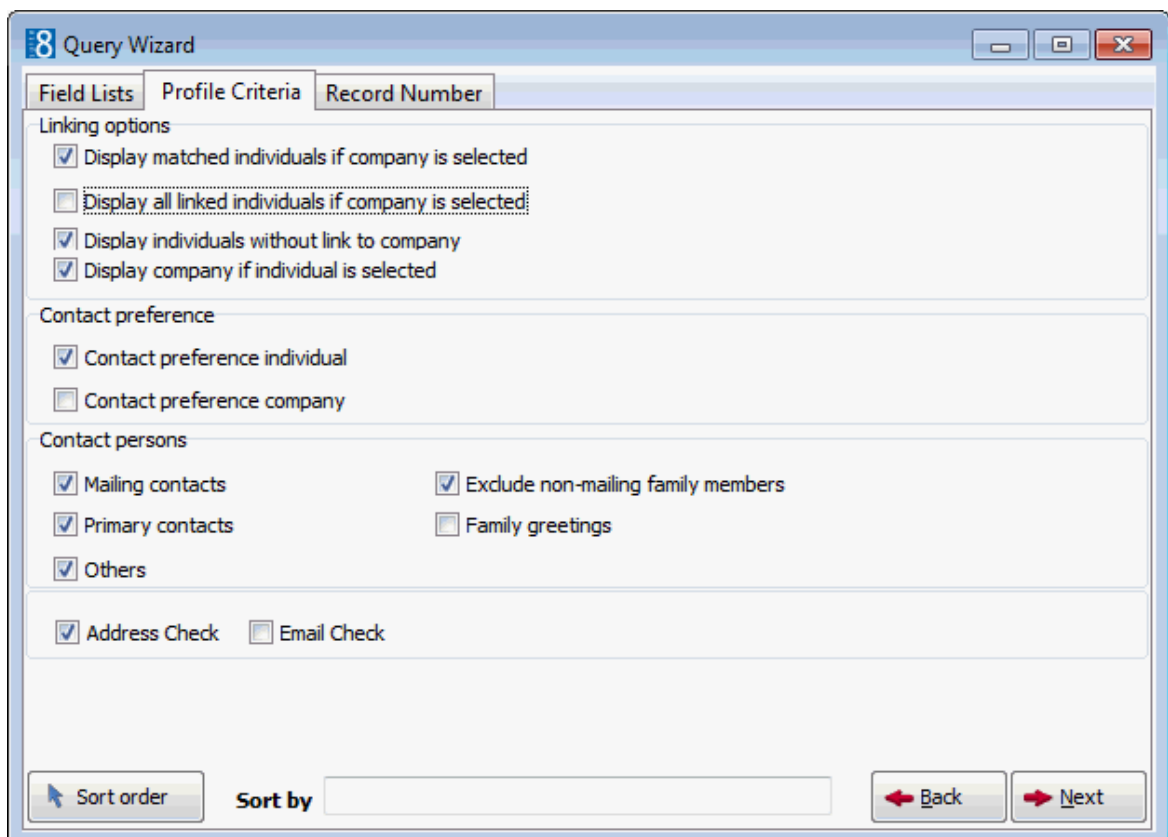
Query Wizard

Field Lists | Profile Criteria | Record Number

Linking options
Display matched individuals if company is selected
Display all linked individuals if company is selected
Display individuals without link to company
Display company if individual is selected

Contact preference
Contact preference individual
Contact preference company

Contact persons
Mailing contacts
Exclude non-mailing family members
Primary contacts
Family greetings
Others

Address Check
Email Check

Sort order
Sort by
Back
Next